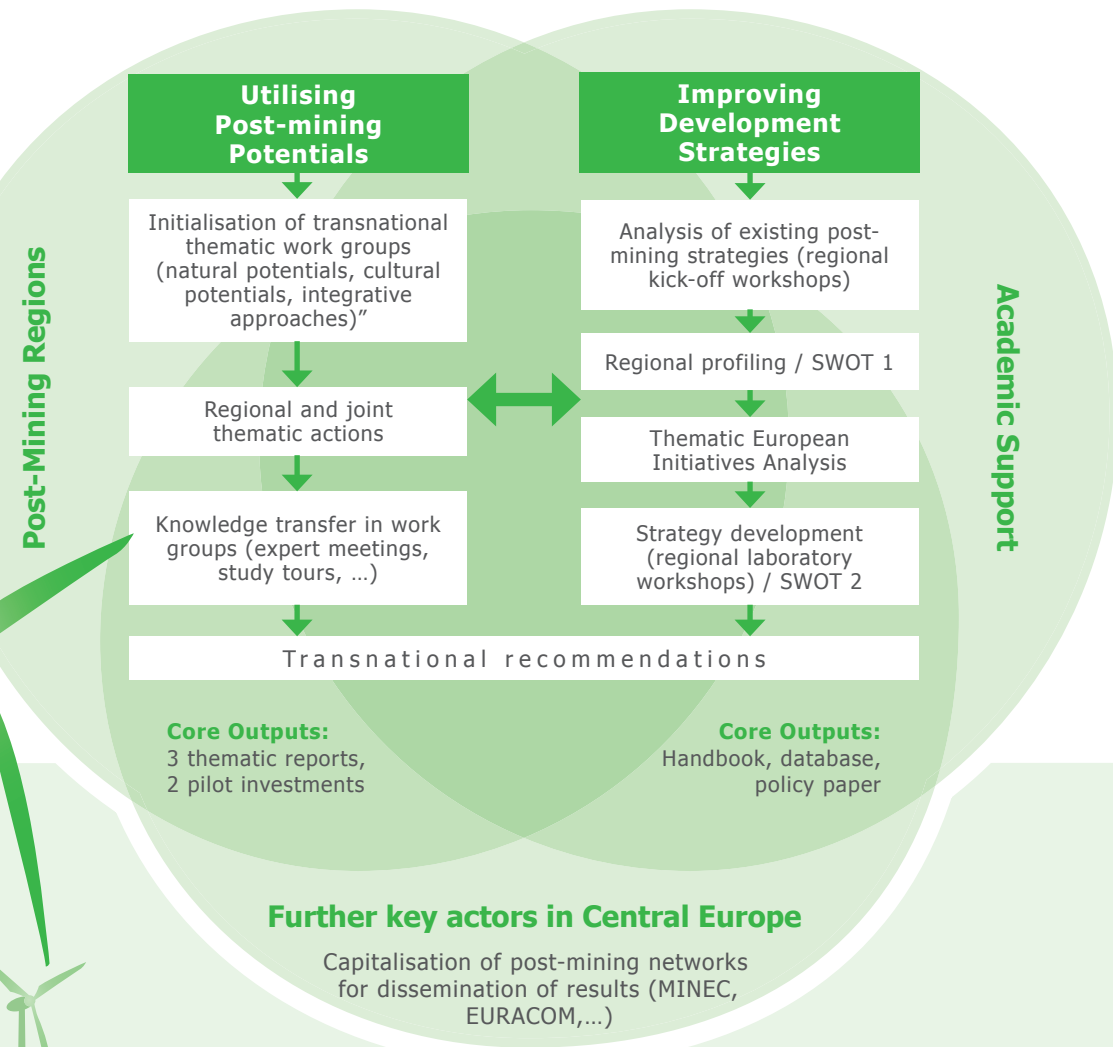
Post-Mining Regions

Utilising Post-mining Potentials

Initialisation of transnational thematic work groups (natural potentials, cultural potentials, integrative approaches)”

Regional and joint thematic actions

Knowledge transfer in work groups (expert meetings, study tours, …)

Improving Development Strategies

Analysis of existing post-mining strategies (regional kick-off workshops)

Regional profiling / SWOT 1

Thematic European Initiatives Analysis

Strategy development (regional laboratory workshops) / SWOT 2

Academic Support

Transnational recommendations

Core Outputs:
3 thematic reports,
2 pilot investments

Core Outputs:
Handbook, database, policy paper

Further key actors in Central Europe

Capitalisation of post-mining networks for dissemination of results (MINEC, EURACOM,…)